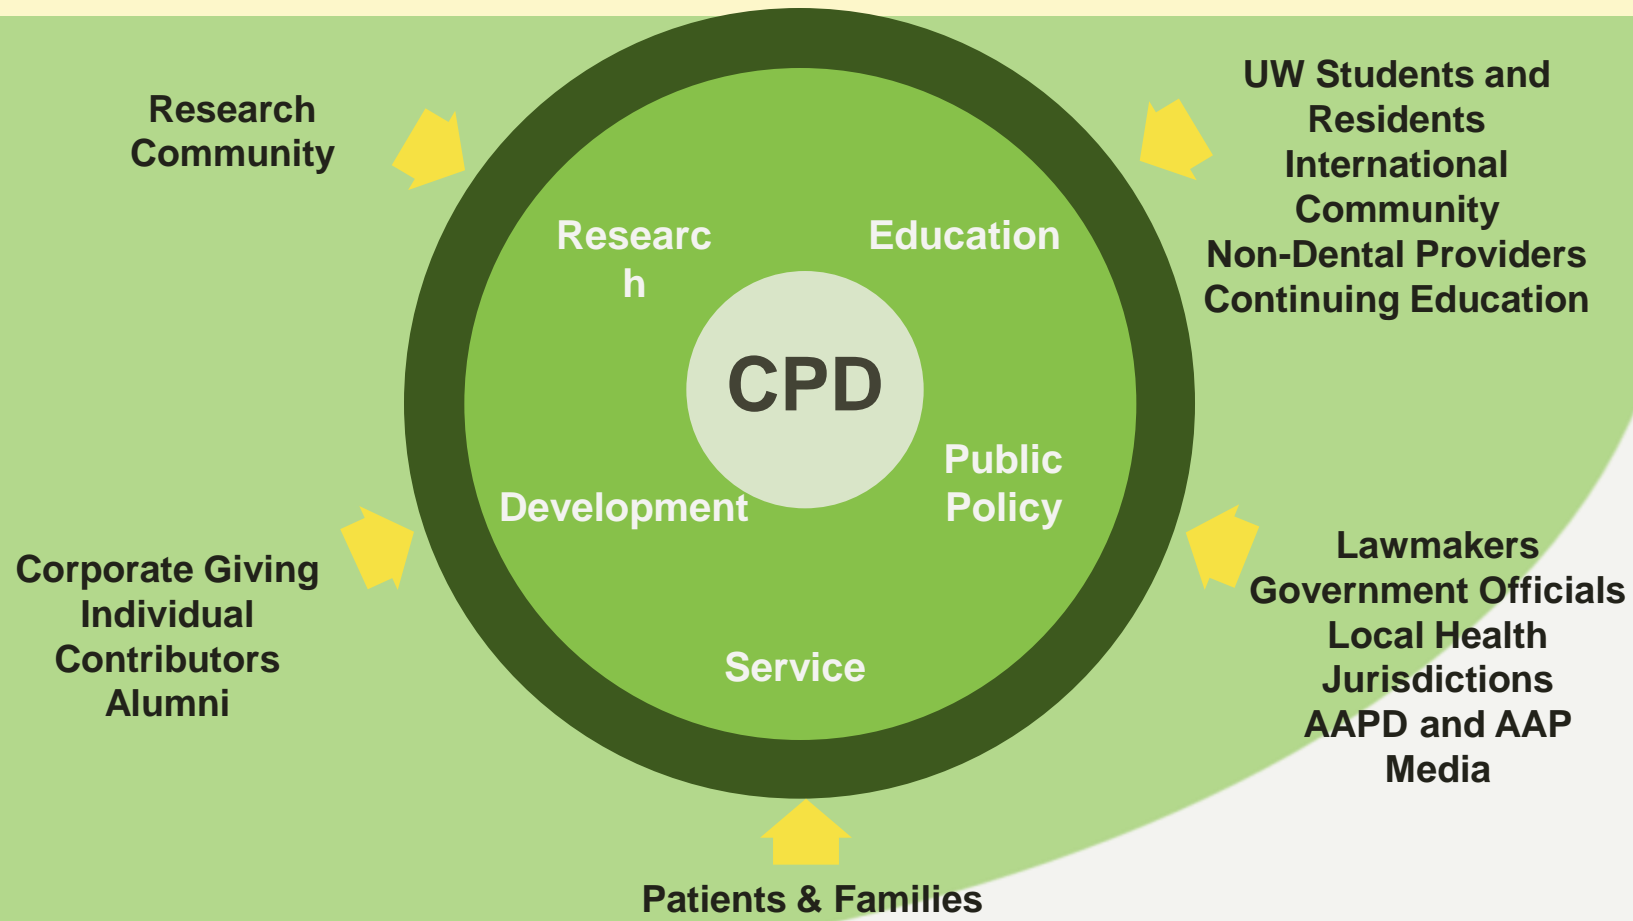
Research Community

UW Students and Residents
International Community
Non-Dental Providers
Continuing Education

Research

Education

CPD

Public Policy

Development

Service

Corporate Giving
Individual Contributors
Alumni

Lawmakers
Government Officials
Local Health Jurisdictions
AAPD and AAP
Media

Patients & Families